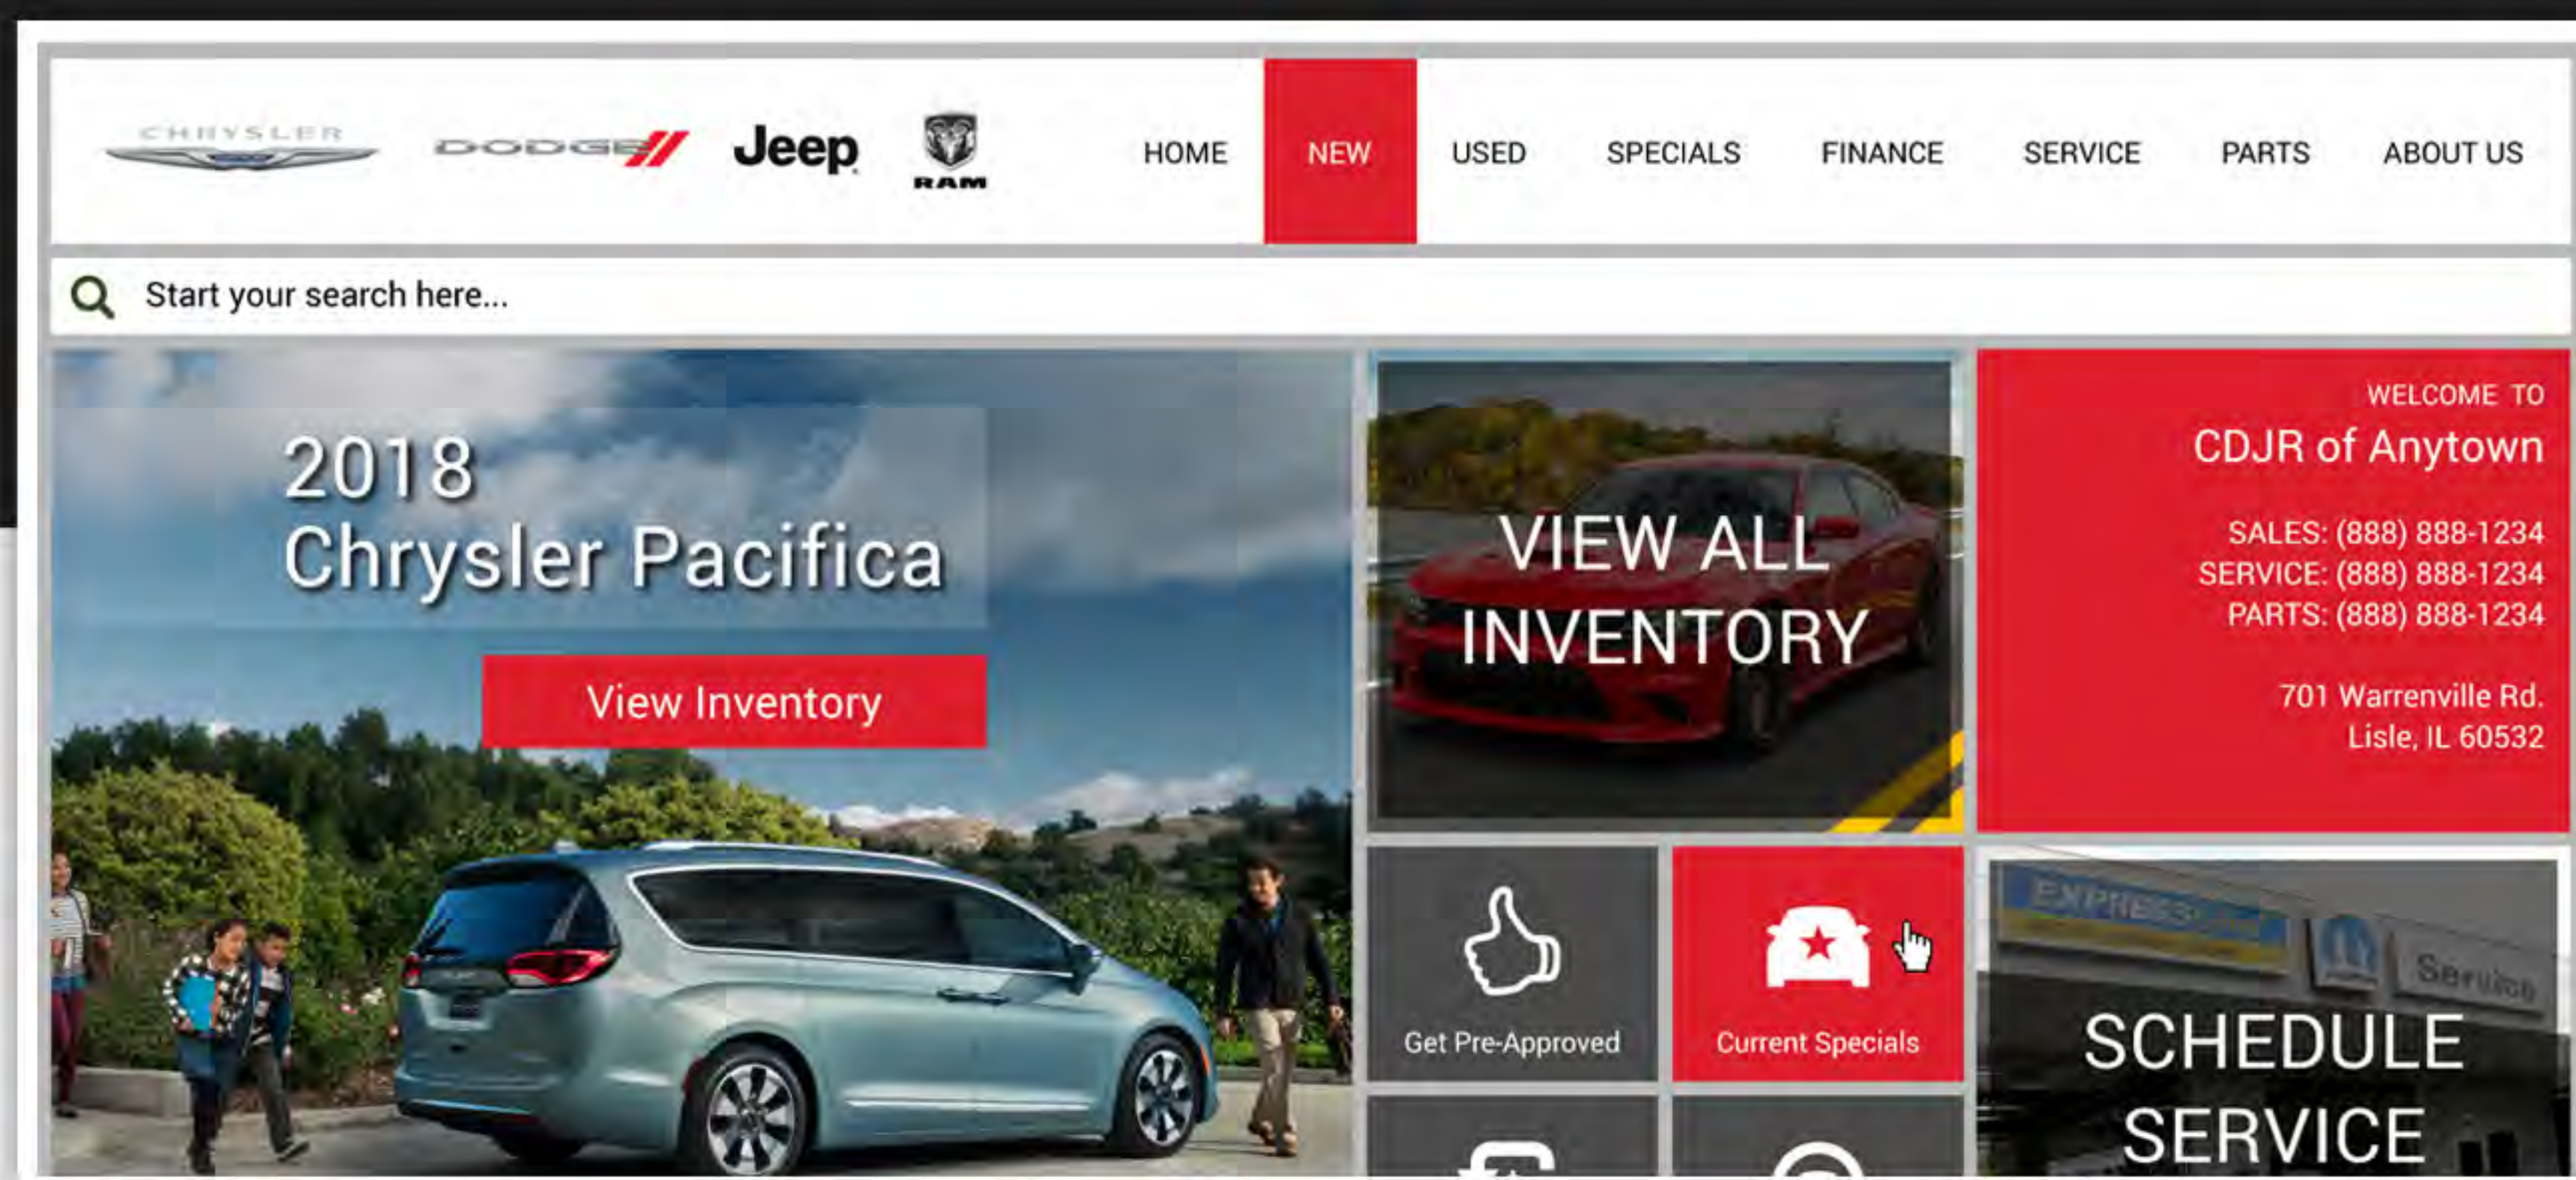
CHRYSLER DODGE Jeep RAM

HOME NEW USED SPECIALS FINANCE SERVICE PARTS ABOUT US

Start your search here...

2018
Chrysler Pacifica

View Inventory

VIEW ALL INVENTORY

WELCOME TO
CDJR of Anytown

SALES: (888) 888-1234
SERVICE: (888) 888-1234
PARTS: (888) 888-1234

701 Warrenville Rd.
Lisle, IL 60532

Get Pre-Approved

Current Specials

EXPRESS Service

SCHEDULE SERVICE